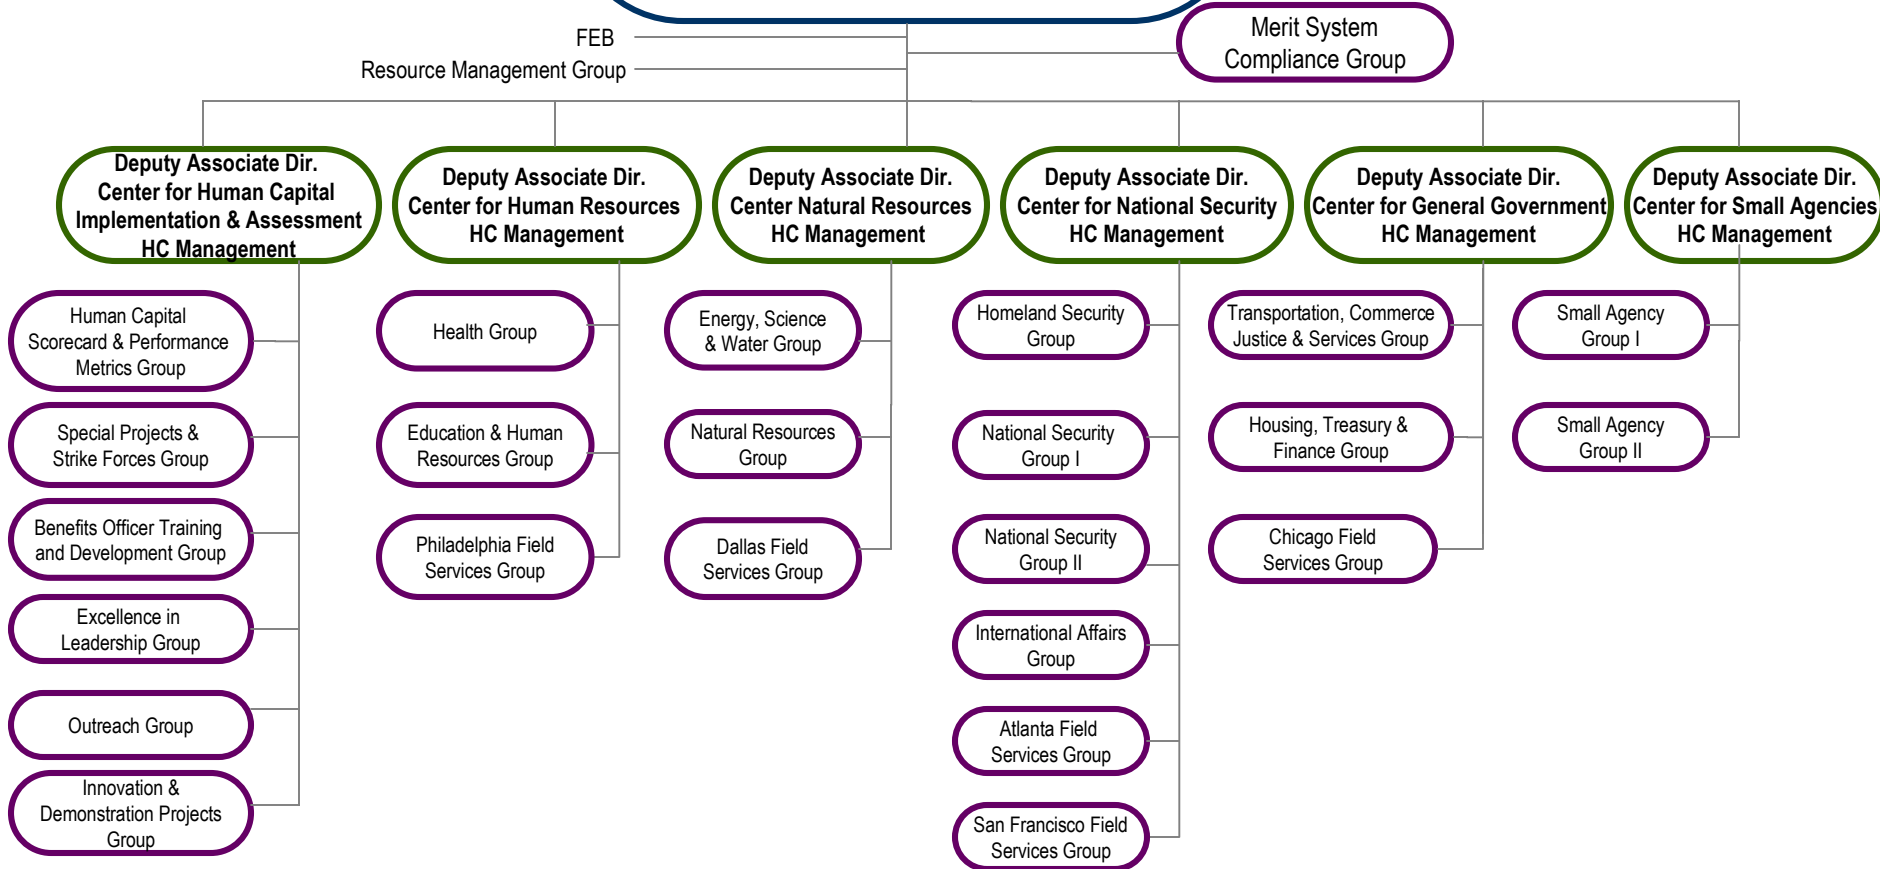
FEB

Resource Management Group

Merit System Compliance Group

Deputy Associate Dir. Center for Human Capital Implementation & Assessment HC Management

Human Capital Scorecard & Performance Metrics Group

Special Projects & Strike Forces Group

Benefits Officer Training and Development Group

Excellence in Leadership Group

Outreach Group

Innovation & Demonstration Projects Group

Deputy Associate Dir. Center for Human Resources HC Management

Health Group

Education & Human Resources Group

Philadelphia Field Services Group

Deputy Associate Dir. Center Natural Resources HC Management

Energy, Science & Water Group

Natural Resources Group

Dallas Field Services Group

Deputy Associate Dir. Center for National Security HC Management

Homeland Security Group

National Security Group I

National Security Group II

International Affairs Group

Atlanta Field Services Group

San Francisco Field Services Group

Deputy Associate Dir. Center for General Government HC Management

Transportation, Commerce Justice & Services Group

Housing, Treasury & Finance Group

Chicago Field Services Group

Deputy Associate Dir. Center for Small Agencies HC Management

Small Agency Group I

Small Agency Group II